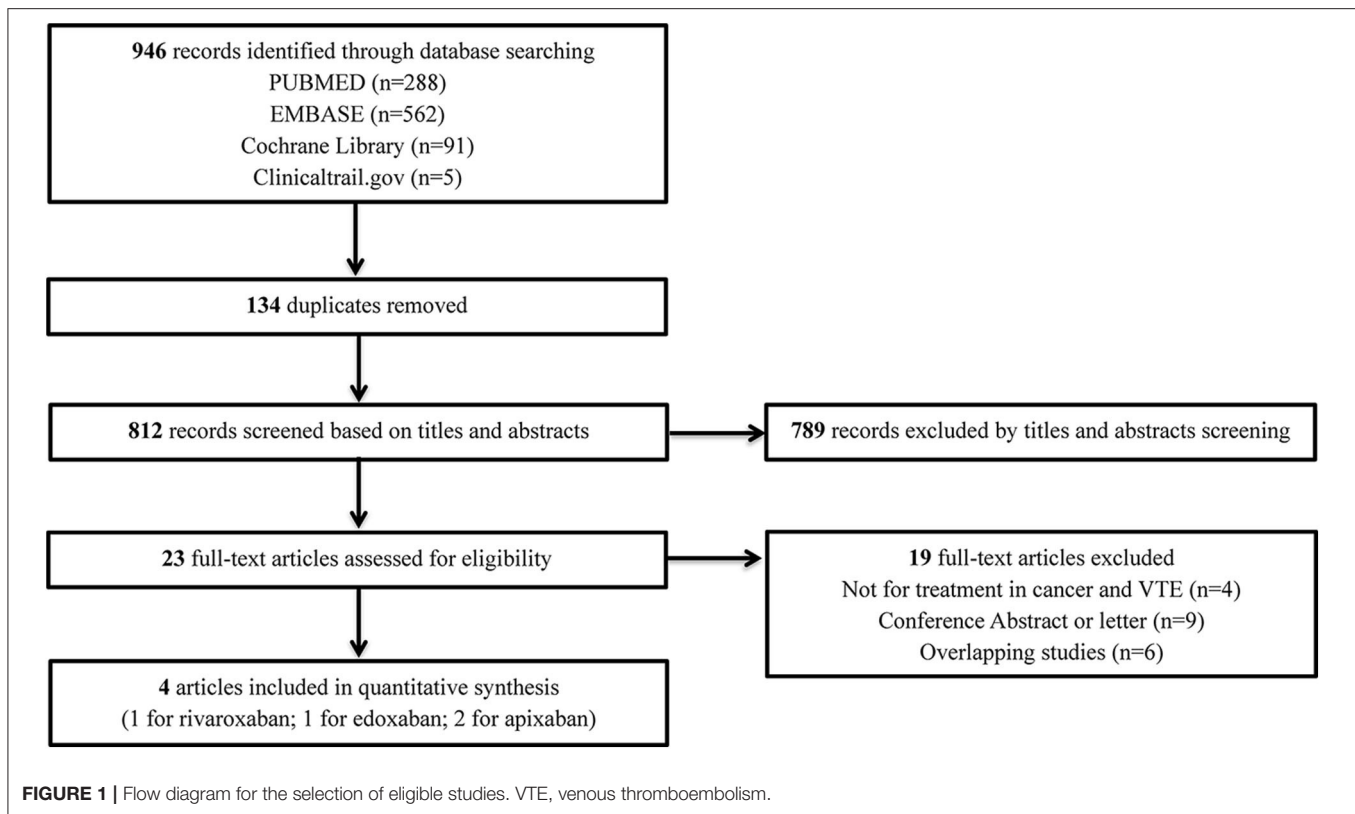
**946** records identified through database searching
PUBMED (n=288)
EMBASE (n=562)
Cochrane Library (n=91)
Clinicaltrail.gov (n=5)

**134** duplicates removed

**812** records screened based on titles and abstracts

**789** records excluded by titles and abstracts screening

**23** full-text articles assessed for eligibility

**19** full-text articles excluded
Not for treatment in cancer and VTE (n=4)
Conference Abstract or letter (n=9)
Overlapping studies (n=6)

**4** articles included in quantitative synthesis
(1 for rivaroxaban; 1 for edoxaban; 2 for apixaban)

**FIGURE 1 |** Flow diagram for the selection of eligible studies. VTE, venous thromboembolism.